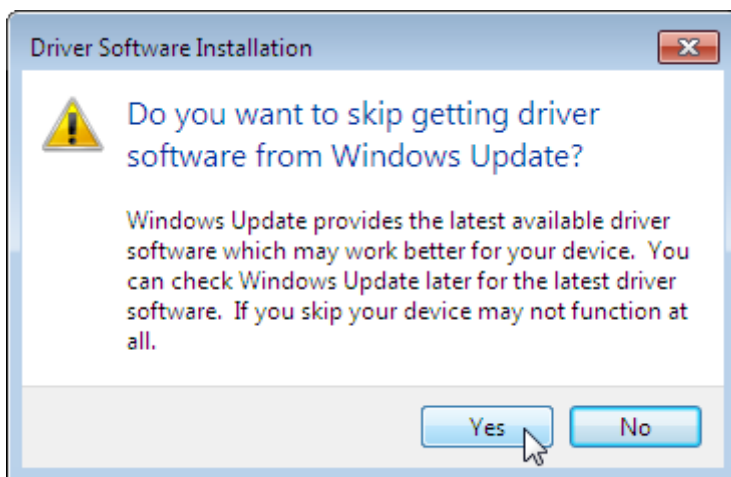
Driver Software Installation

Do you want to skip getting driver software from Windows Update?

Windows Update provides the latest available driver software which may work better for your device. You can check Windows Update later for the latest driver software. If you skip your device may not function at all.

Yes

No